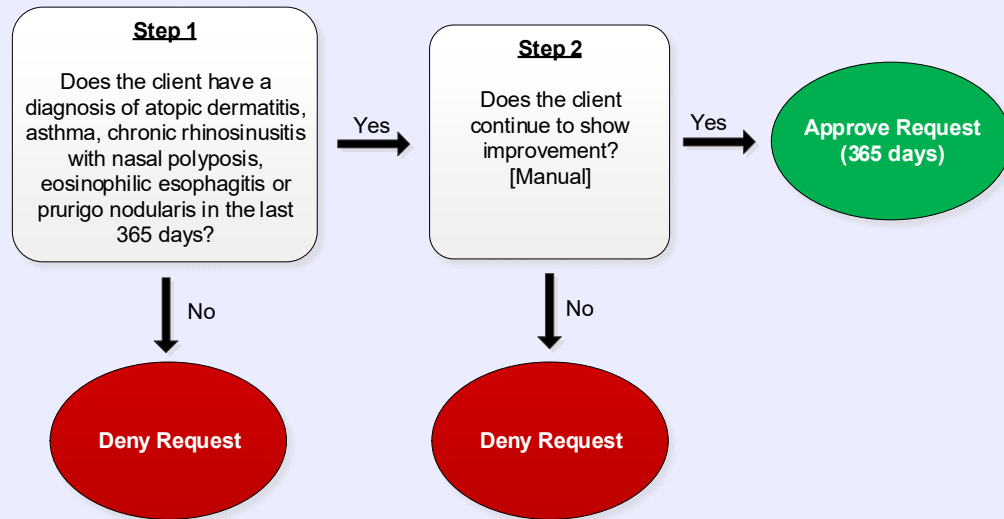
Step 1

Does the client have a diagnosis of atopic dermatitis, asthma, chronic rhinosinusitis with nasal polyposis, eosinophilic esophagitis or prurigo nodularis in the last 365 days?

Yes

Step 2

Does the client continue to show improvement? [Manual]

Yes

Approve Request (365 days)

No

Deny Request

No

Deny Request